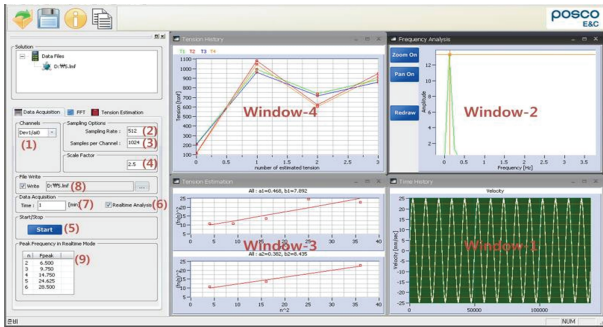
POSCO E&C

Solution
Data Files
D:\영도.lmf

Data Acquisition FFT Tension Estimation

Channels
Dev1/ai0
(1)

Sampling Options
Sampling Rate : 512 (2)
Samples per Channel : 1024 (3)

Scale Factor
2.5 (4)

File Write
Write D:\영도.lmf (8)

Data Acquisition
Timer 1 (min) (7) Realtime Analysis (6)

Start/Stop
Start (5)

Peak Frequency in Realtime Mode
(9)

| n | Fpeak |
|---|---|
| 1 | 6.500 |
| 2 | 9.750 |
| 3 | 14.750 |
| 4 | 19.750 |
| 5 | 24.625 |
| 6 | 28.500 |

Tension History
T1 T2 T3 T4
Window-4
Tension [tonf]
number of estimated tension
1100 1000 900 800 700 600 500 400 300 200 100
0 0.5 1 1.5 2 2.5 3

Frequency Analysis
Zoom On
Pan On
Redraw
Window-2
Amplitude
Frequency [Hz]
12 10 8 6 4 2 0
0 0.5 1 1.5 2 2.5 3 3.5

Tension Estimation
All : a1=0.468, b1=7.092
Window-3
$(fn/n)^2$
25 20 15 10 5
0 5 10 15 20 25 30 35 40
All : a2=0.382, b2=8.435
$n^2$
25 20 15 10 5
0 5 10 15 20 25 30 35 40

Time History
Velocity
Window-1
Velocity [cm/sec]
25 20 15 10 5 0 -5 -10 -15 -20 -25
0 50000 100000

NUM